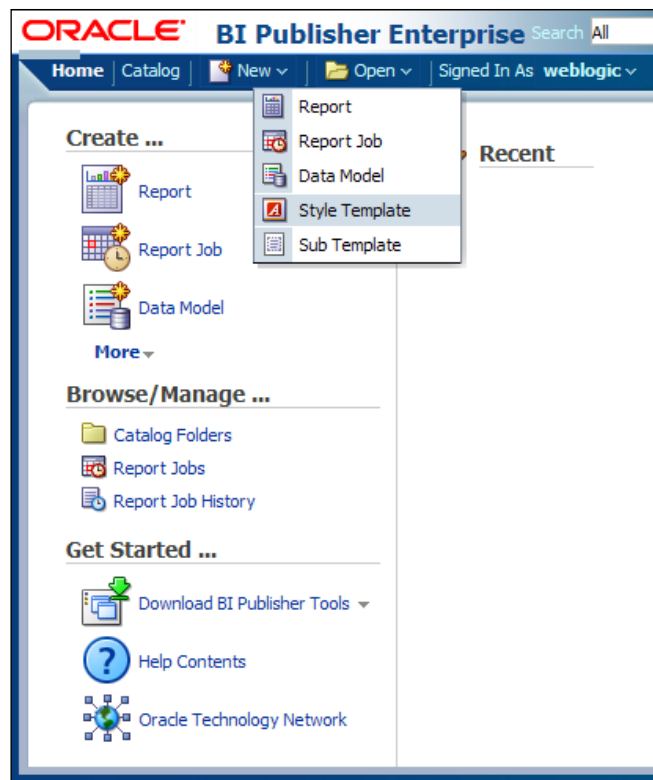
ORACLE BI Publisher Enterprise Search All

Home | Catalog | New | Open | Signed In As weblogic

Report
Report Job
Data Model
Style Template
Sub Template

Create ...

Report

Report Job

Data Model

More

Recent

Browse/Manage ...

Catalog Folders
Report Jobs
Report Job History

Get Started ...

Download BI Publisher Tools

Help Contents

Oracle Technology Network